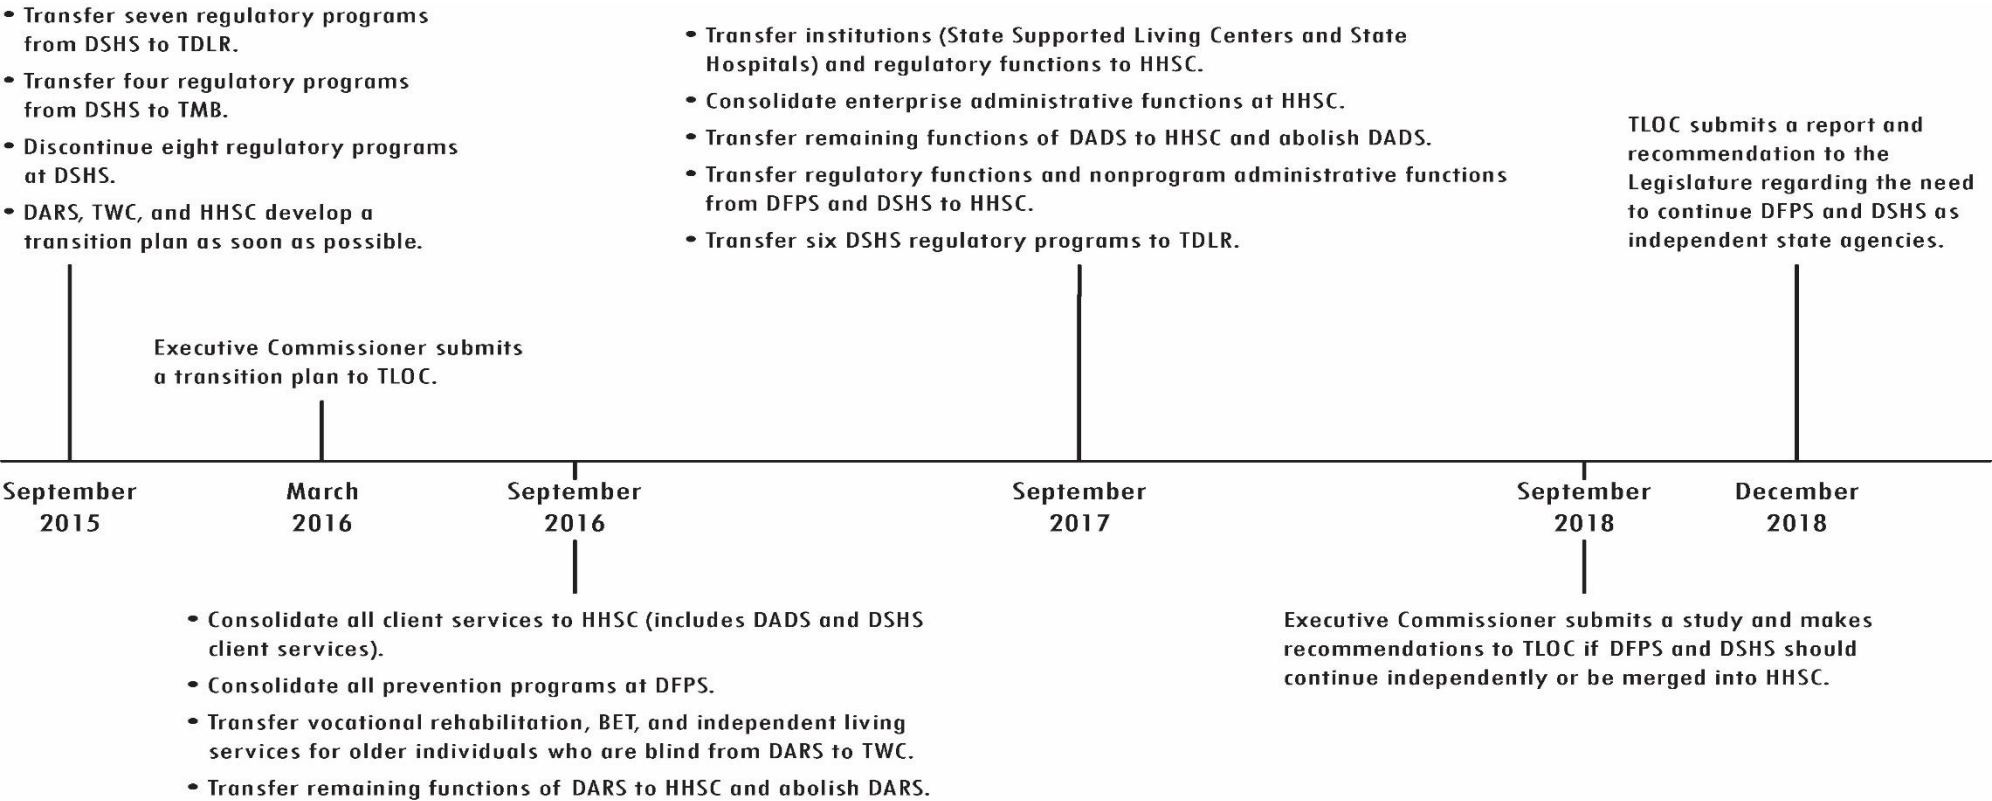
• Transfer seven regulatory programs from DSHS to TDLR.
• Transfer four regulatory programs from DSHS to TMB.
• Discontinue eight regulatory programs at DSHS.
• DARS, TWC, and HHSC develop a transition plan as soon as possible.

• Transfer institutions (State Supported Living Centers and State Hospitals) and regulatory functions to HHSC.
• Consolidate enterprise administrative functions at HHSC.
• Transfer remaining functions of DADS to HHSC and abolish DADS.
• Transfer regulatory functions and nonprogram administrative functions from DFPS and DSHS to HHSC.
• Transfer six DSHS regulatory programs to TDLR.

TLOC submits a report and recommendation to the Legislature regarding the need to continue DFPS and DSHS as independent state agencies.

Executive Commissioner submits a transition plan to TLOC.

September 2015

March 2016

September 2016

September 2017

September 2018

December 2018

• Consolidate all client services to HHSC (includes DADS and DSHS client services).
• Consolidate all prevention programs at DFPS.
• Transfer vocational rehabilitation, BET, and independent living services for older individuals who are blind from DARS to TWC.
• Transfer remaining functions of DARS to HHSC and abolish DARS.

Executive Commissioner submits a study and makes recommendations to TLOC if DFPS and DSHS should continue independently or be merged into HHSC.